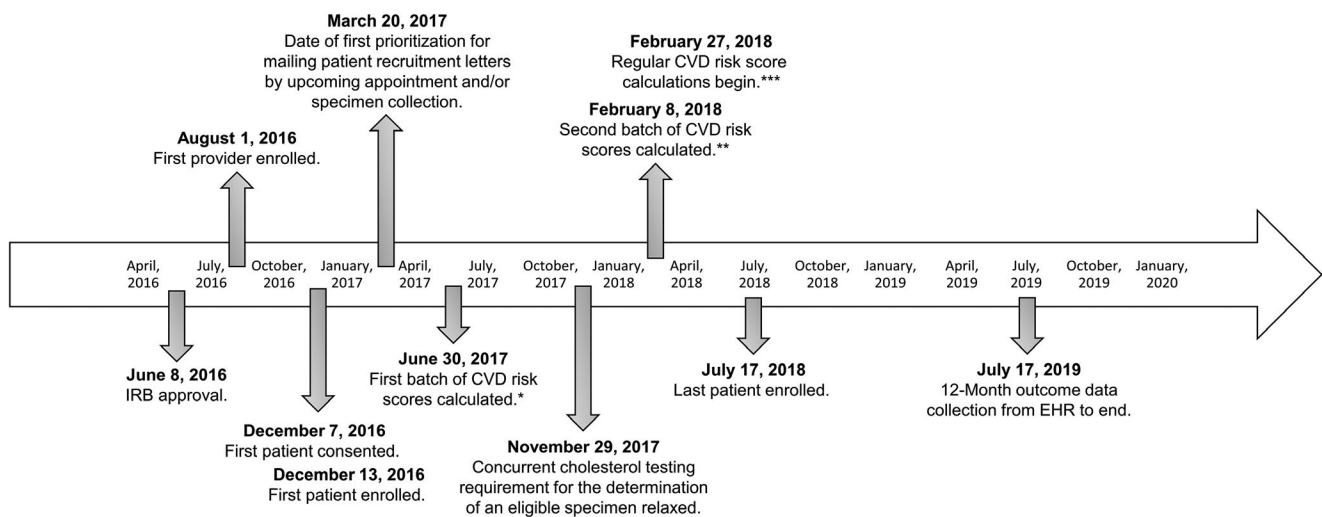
**March 20, 2017**
Date of first prioritization for mailing patient recruitment letters by upcoming appointment and/or specimen collection.

**August 1, 2016**
First provider enrolled.

**February 27, 2018**
Regular CVD risk score calculations begin.***

**February 8, 2018**
Second batch of CVD risk scores calculated.**

April, 2016 July, 2016 October, 2016 January, 2017 April, 2017 July, 2017 October, 2017 January, 2018 April, 2018 July, 2018 October, 2018 January, 2019 April, 2019 July, 2019 October, 2019 January, 2020

**June 8, 2016**
IRB approval.

**December 7, 2016**
First patient consented.

**December 13, 2016**
First patient enrolled.

**June 30, 2017**
First batch of CVD risk scores calculated.*

**November 29, 2017**
Concurrent cholesterol testing requirement for the determination of an eligible specimen relaxed.

**July 17, 2018**
Last patient enrolled.

**July 17, 2019**
12-Month outcome data collection from EHR to end.